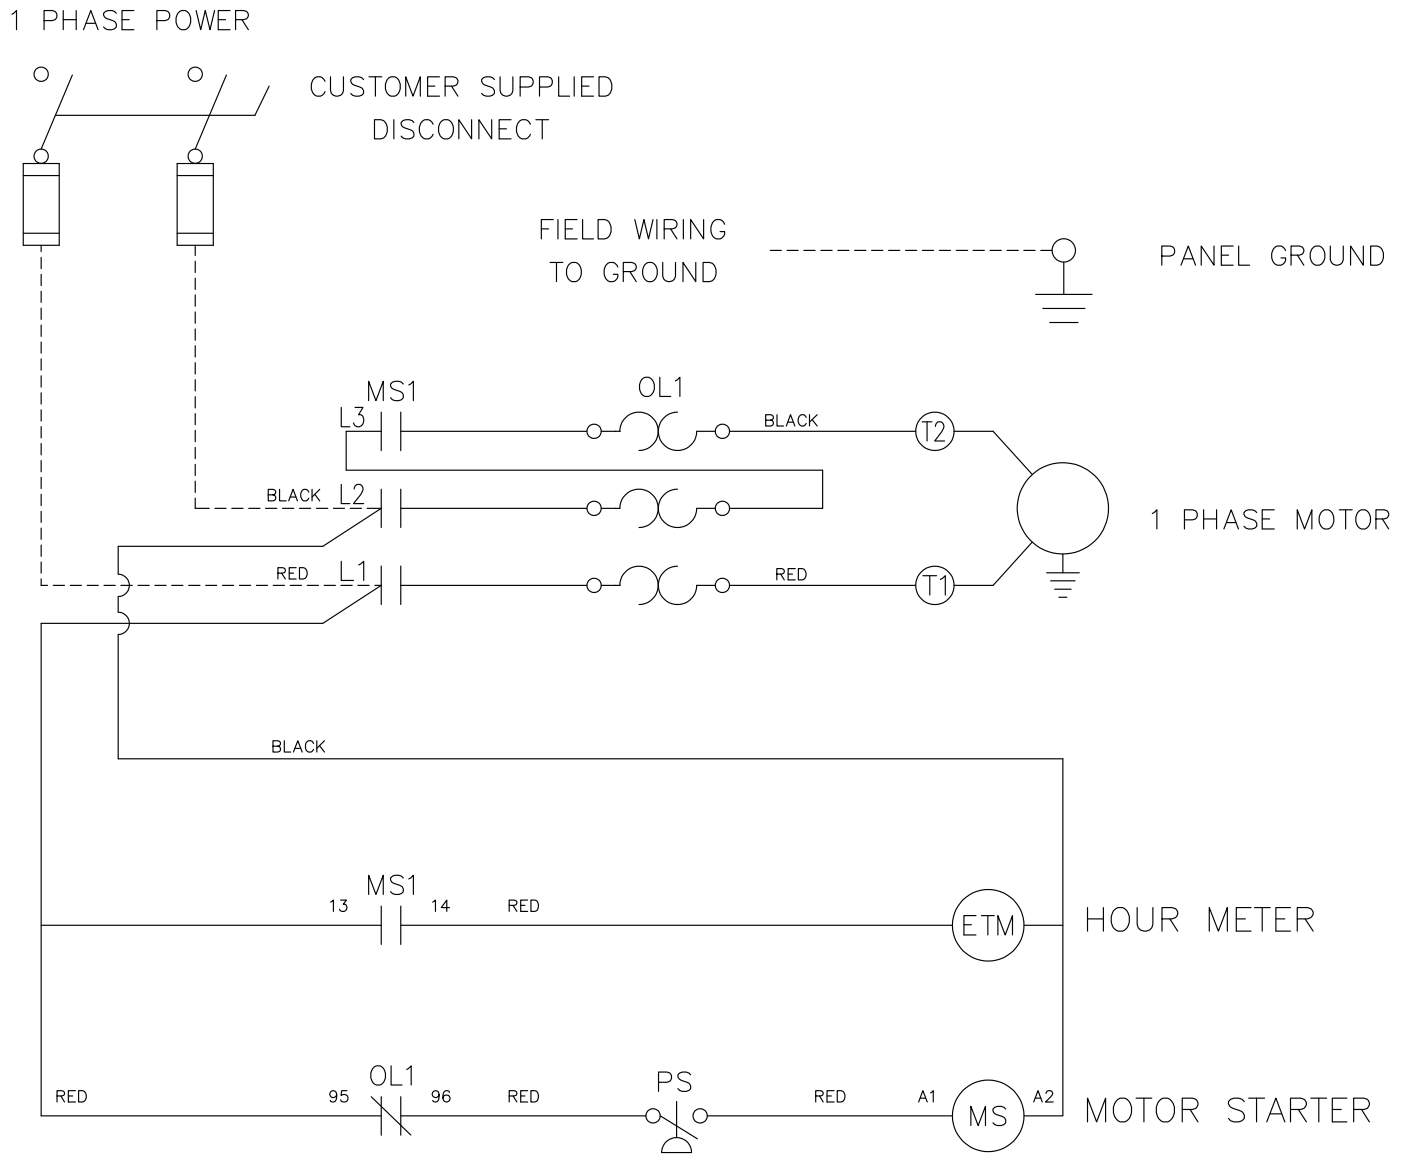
1 PHASE POWER

CUSTOMER SUPPLIED DISCONNECT

FIELD WIRING TO GROUND

PANEL GROUND

MS1

OL1

L3

BLACK

T2

BLACK L2

1 PHASE MOTOR

RED L1

RED

T1

BLACK

MS1

13 14 RED

ETM

HOUR METER

OL1

PS

RED 95 96 RED RED A1 A2

MS

MOTOR STARTER